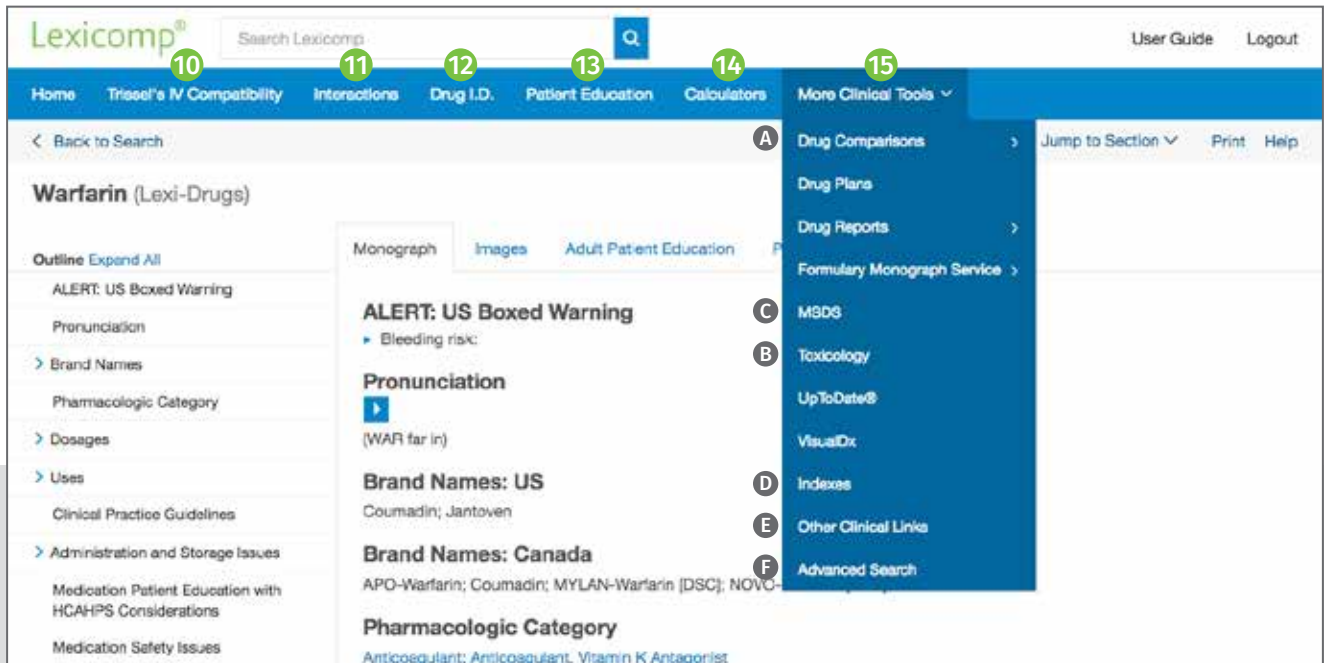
Lexicomp®

Search Lexicomp

User Guide Logout

10 11 12 13 14 15

Home Trissel's IV Compatibility Interactions Drug I.D. Patient Education Calculators More Clinical Tools

< Back to Search

Jump to Section Print Help

Warfarin (Lexi-Drugs)

Outline Expand All

ALERT: US Boxed Warning

Pronunciation

> Brand Names

Pharmacologic Category

> Dosages

> Uses

Clinical Practice Guidelines

> Administration and Storage Issues

Medication Patient Education with HCAHPS Considerations

Medication Safety Issues

Monograph Images Adult Patient Education P

ALERT: US Boxed Warning

▸ Bleeding risk:

Pronunciation

(WAR far in)

Brand Names: US

Coumadin; Jantoven

Brand Names: Canada

APO-Warfarin; Coumadin; MYLAN-Warfarin [DSC]; NOVO-

Pharmacologic Category

Anticoagulant; Anticoagulant, Vitamin K Antagonist

A Drug Comparisons >

Drug Plans

Drug Reports >

Formulary Monograph Service >

C MSDS

B Toxicology

UpToDate®

VisualDx

D Indexes

E Other Clinical Links

F Advanced Search